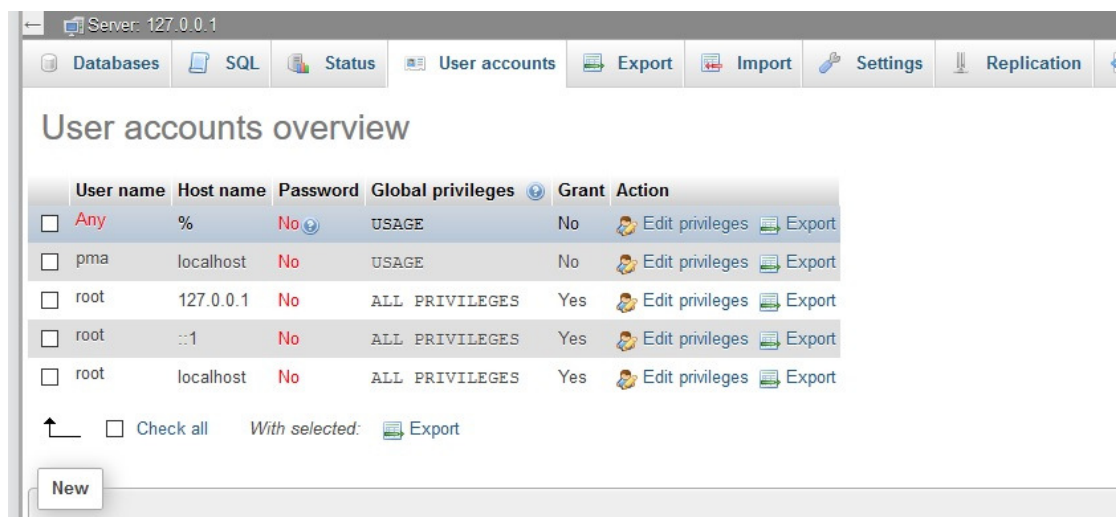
Server: 127.0.0.1

Databases SQL Status User accounts Export Import Settings Replication

User accounts overview

| | User name | Host name | Password | Global privileges | Grant | Action |
|---|---|---|---|---|---|---|
| ☐ | Any | % | No | USAGE | No | Edit privileges Export |
| ☐ | pma | localhost | No | USAGE | No | Edit privileges Export |
| ☐ | root | 127.0.0.1 | No | ALL PRIVILEGES | Yes | Edit privileges Export |
| ☐ | root | ::1 | No | ALL PRIVILEGES | Yes | Edit privileges Export |
| ☐ | root | localhost | No | ALL PRIVILEGES | Yes | Edit privileges Export |

Check all With selected: Export

New